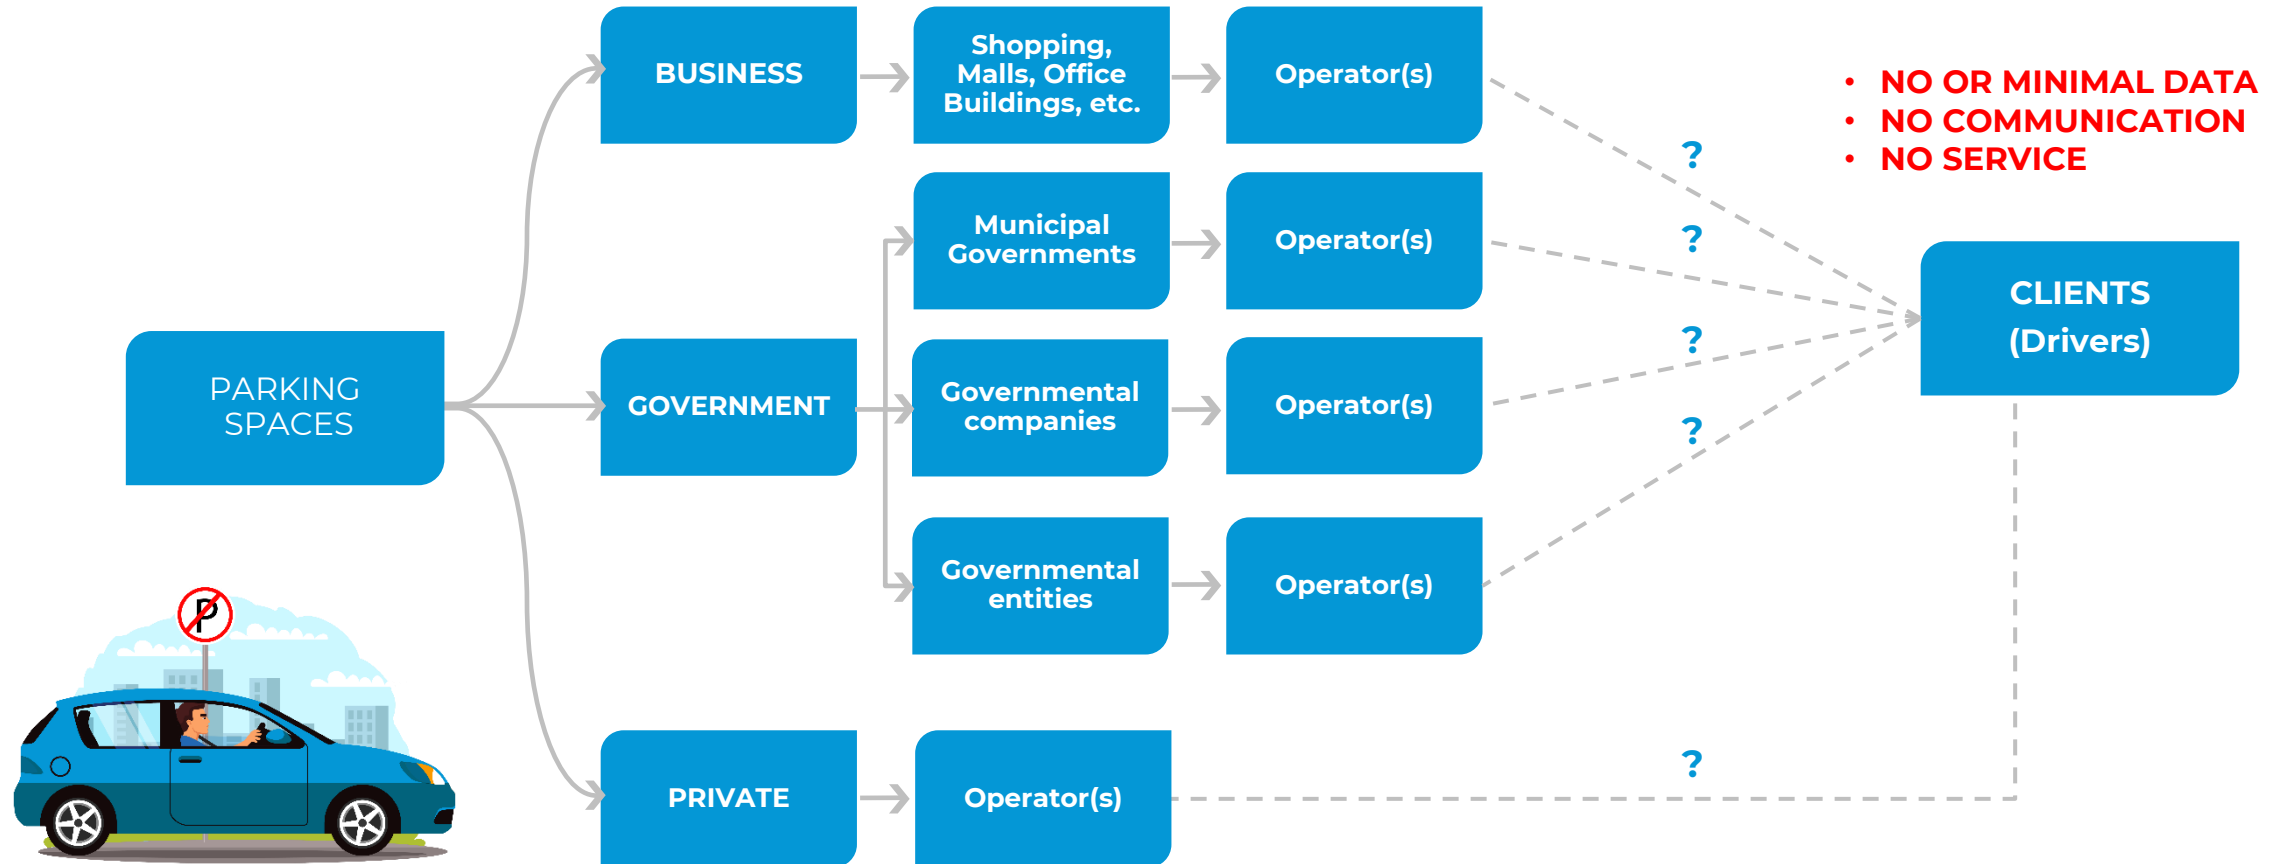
PARKING SPACES

BUSINESS

Shopping, Malls, Office Buildings, etc.

Operator(s)

GOVERNMENT

Municipal Governments

Operator(s)

Governmental companies

Operator(s)

Governmental entities

Operator(s)

PRIVATE

Operator(s)

?
?
?
?
?

• NO OR MINIMAL DATA
• NO COMMUNICATION
• NO SERVICE

CLIENTS (Drivers)

P